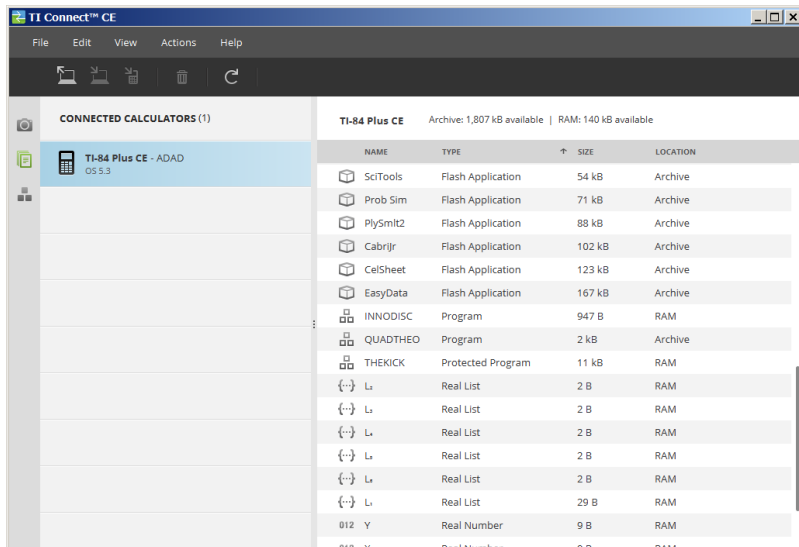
TI Connect™ CE

File Edit View Actions Help

CONNECTED CALCULATORS (1)

TI-84 Plus CE - ADAD
OS 5.3

TI-84 Plus CE Archive: 1,807 kB available | RAM: 140 kB available

| NAME | TYPE | SIZE | LOCATION |
|---|---|---|---|
| SciTools | Flash Application | 54 kB | Archive |
| Prob Sim | Flash Application | 71 kB | Archive |
| PlySmlt2 | Flash Application | 88 kB | Archive |
| CabriJr | Flash Application | 102 kB | Archive |
| CelSheet | Flash Application | 123 kB | Archive |
| EasyData | Flash Application | 167 kB | Archive |
| INNODISC | Program | 947 B | RAM |
| QUADTHEO | Program | 2 kB | Archive |
| THEKICK | Protected Program | 11 kB | RAM |
| $L_2$ | Real List | 2 B | RAM |
| $L_3$ | Real List | 2 B | RAM |
| $L_4$ | Real List | 2 B | RAM |
| $L_5$ | Real List | 2 B | RAM |
| $L_6$ | Real List | 2 B | RAM |
| $L_1$ | Real List | 29 B | RAM |
| Y | Real Number | 9 B | RAM |